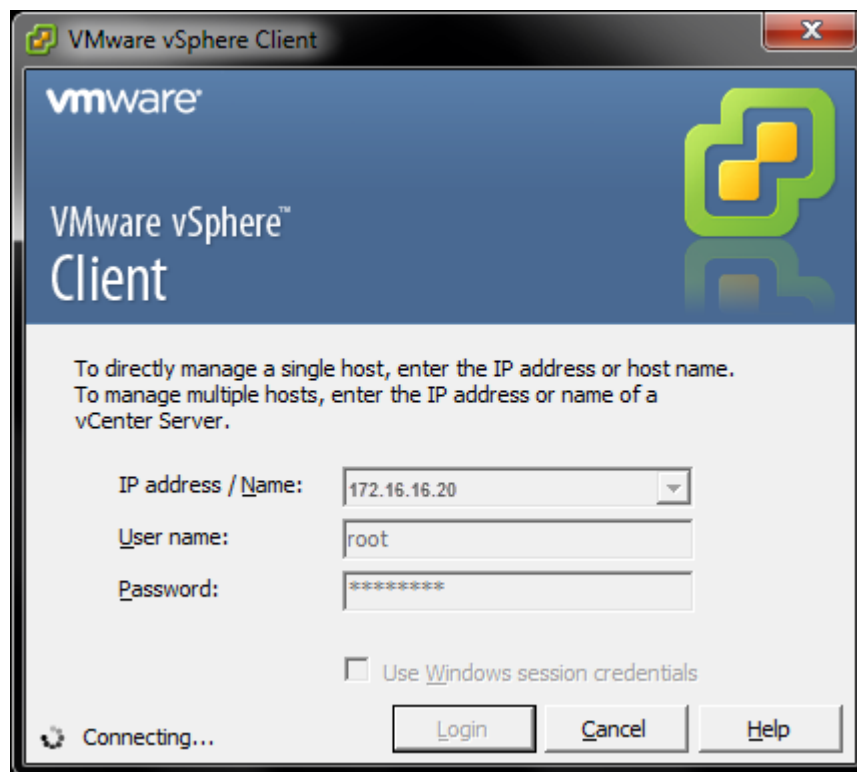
VMware vSphere Client

X

vmware

VMware vSphere™
Client

To directly manage a single host, enter the IP address or host name. To manage multiple hosts, enter the IP address or name of a vCenter Server.

IP address / Name: 172.16.16.20

User name: root

Password: *********

Use Windows session credentials

Connecting...

Login

Cancel

Help